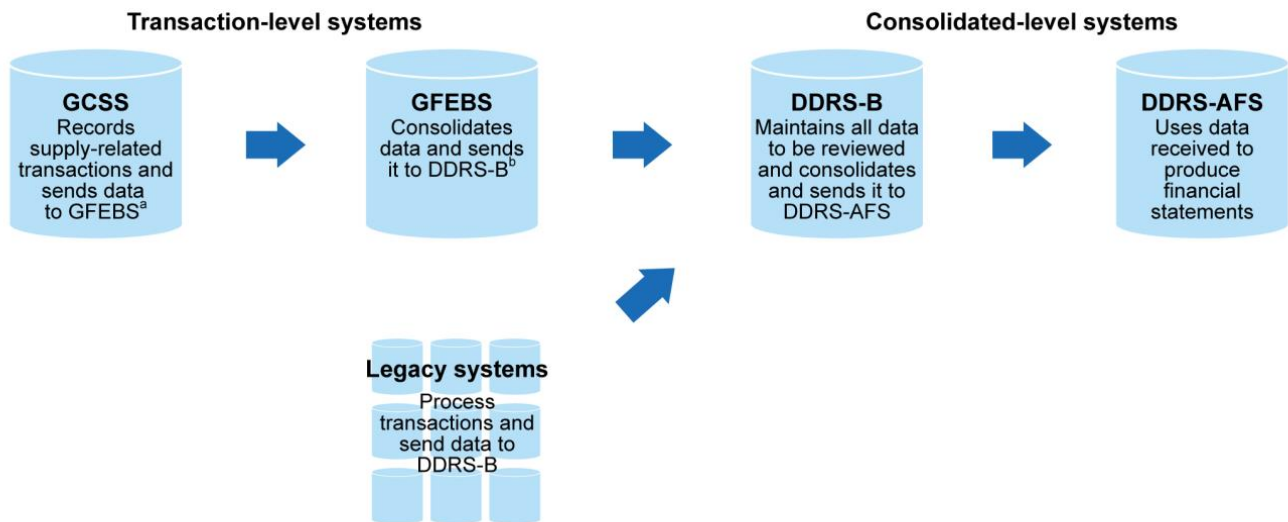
Transaction-level systems

Consolidated-level systems

GCSS
Records supply-related transactions and sends data to GFEBS$^a$

GFEBS
Consolidates data and sends it to DDRS-B$^b$

DDRS-B
Maintains all data to be reviewed and consolidates and sends it to DDRS-AFS

DDRS-AFS
Uses data received to produce financial statements

Legacy systems
Process transactions and send data to DDRS-B